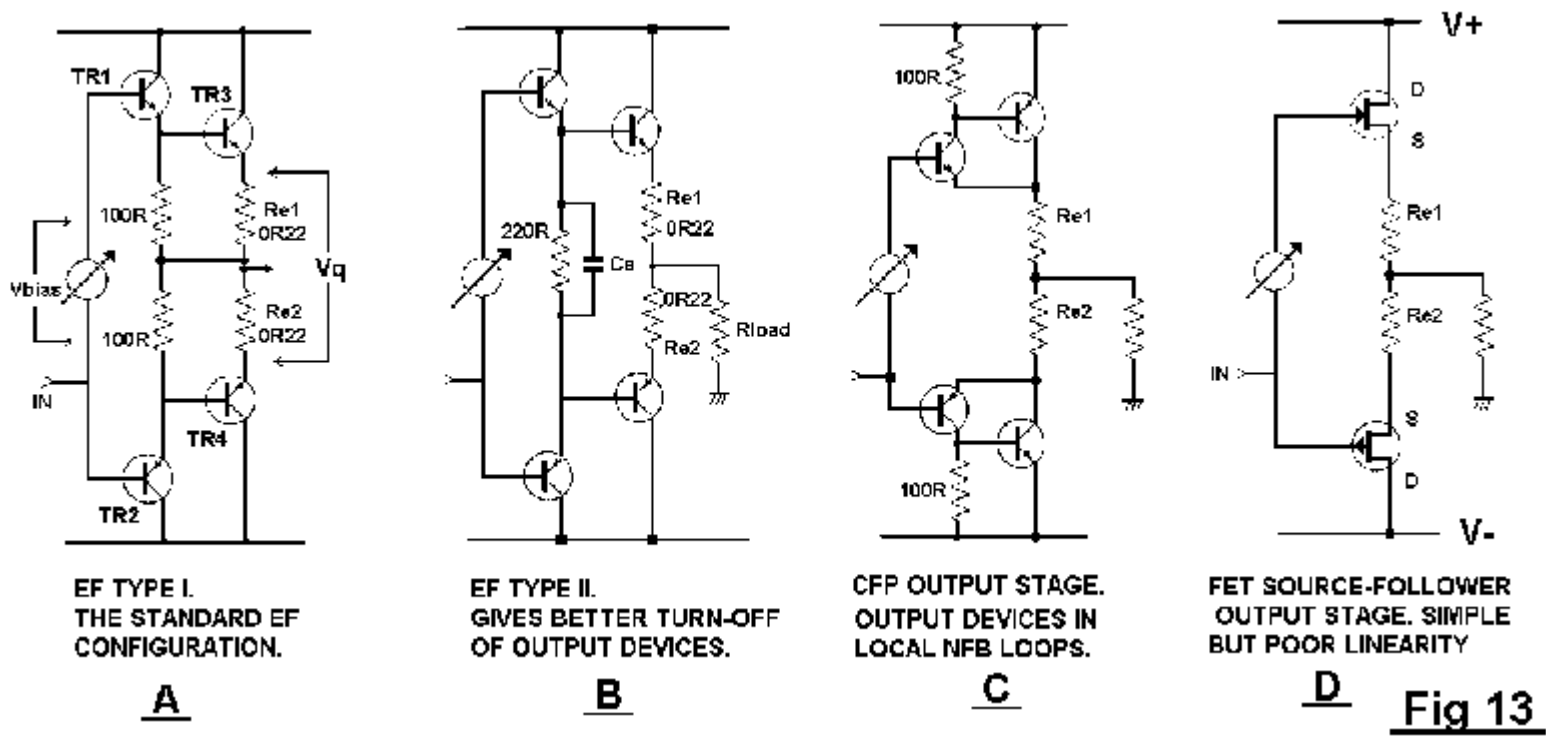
TR1
TR3
100R
Re1
0R22
Vbias
Vq
100R
Re2
0R22
IN
TR4
TR2

EF TYPE I.
THE STANDARD EF CONFIGURATION.

A

220R
Ce
Re1
0R22
0R22
Re2
Rload

EF TYPE II.
GIVES BETTER TURN-OFF OF OUTPUT DEVICES.

B

100R
Re1
Re2
100R

CFP OUTPUT STAGE.
OUTPUT DEVICES IN LOCAL NFB LOOPS.

C

V+
D
S
Re1
Re2
IN
S
D
V-

FET SOURCE-FOLLOWER OUTPUT STAGE. SIMPLE BUT POOR LINEARITY

D

Fig 13